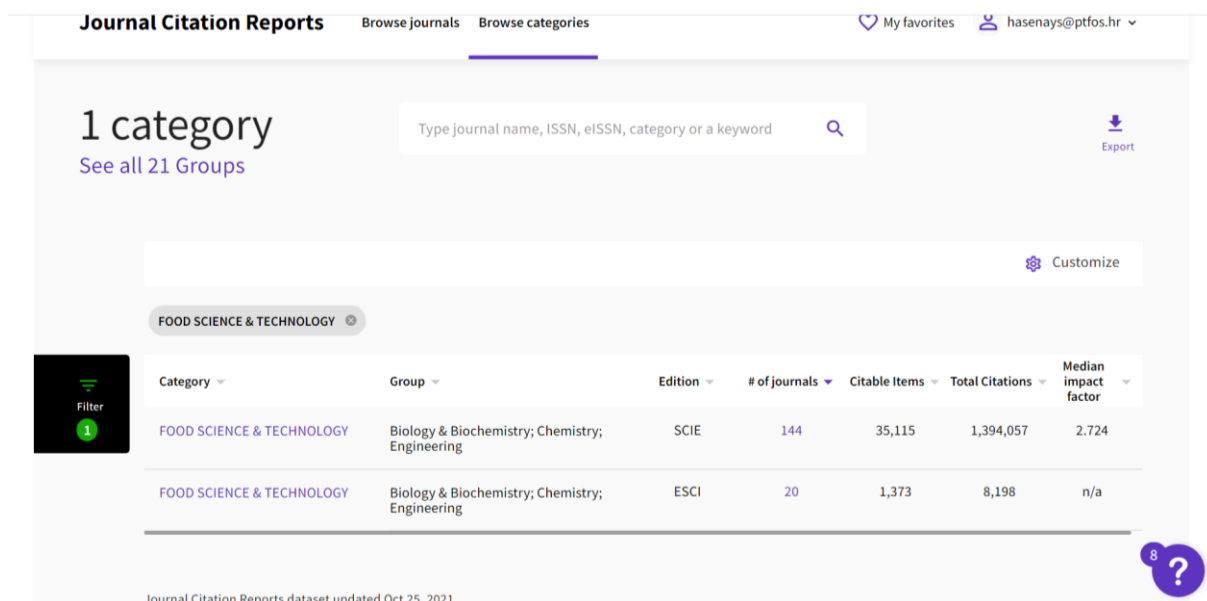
Journal Citation Reports   Browse journals   Browse categories   My favorites   hasenays@ptfos.hr

1 category
See all 21 Groups

Type journal name, ISSN, eISSN, category or a keyword

Export

Customize

FOOD SCIENCE & TECHNOLOGY

Filter
1

| Category | Group | Edition | # of journals | Citable Items | Total Citations | Median impact factor |
|---|---|---|---|---|---|---|
| FOOD SCIENCE & TECHNOLOGY | Biology & Biochemistry; Chemistry; Engineering | SCIE | 144 | 35,115 | 1,394,057 | 2.724 |
| FOOD SCIENCE & TECHNOLOGY | Biology & Biochemistry; Chemistry; Engineering | ESCI | 20 | 1,373 | 8,198 | n/a |

8

Journal Citation Reports dataset updated Oct 25, 2021